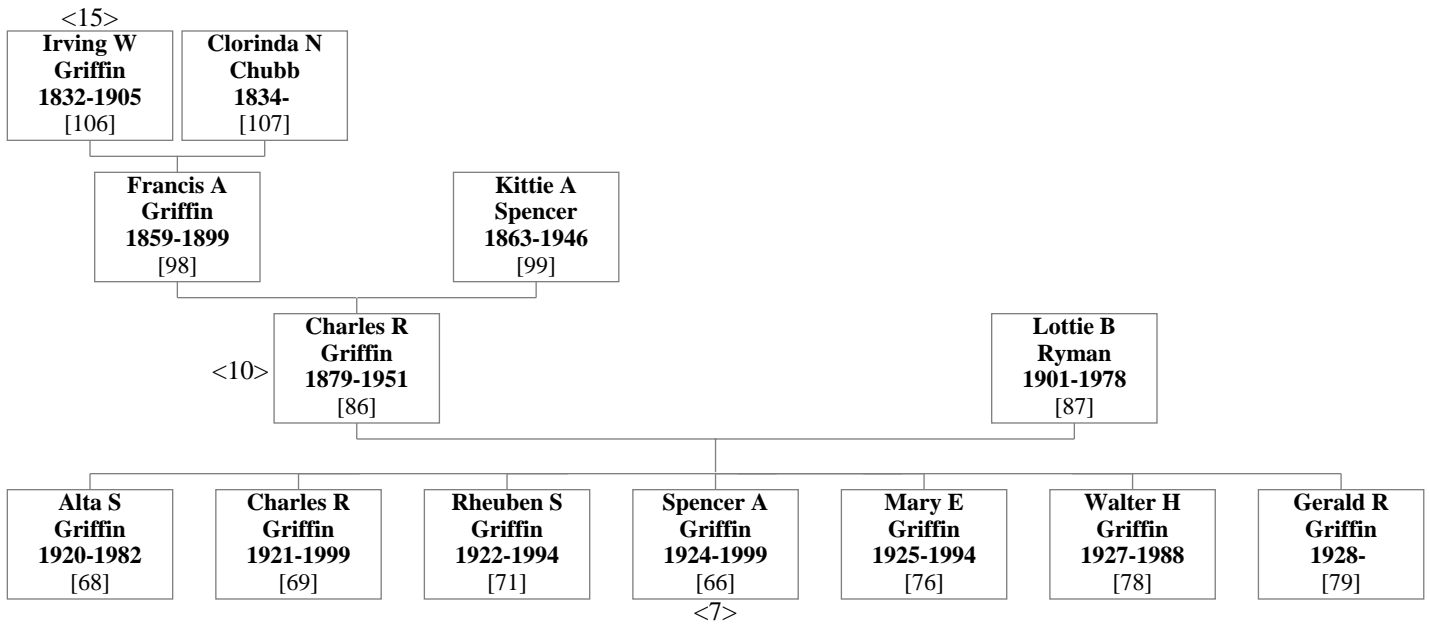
<15>

**Irving W Griffin 1832-1905** [106]

**Clorinda N Chubb 1834-** [107]

**Francis A Griffin 1859-1899** [98]

**Kittie A Spencer 1863-1946** [99]

<10>

**Charles R Griffin 1879-1951** [86]

**Lottie B Ryman 1901-1978** [87]

**Alta S Griffin 1920-1982** [68]

**Charles R Griffin 1921-1999** [69]

**Rheuben S Griffin 1922-1994** [71]

**Spencer A Griffin 1924-1999** [66]

<7>

**Mary E Griffin 1925-1994** [76]

**Walter H Griffin 1927-1988** [78]

**Gerald R Griffin 1928-** [79]